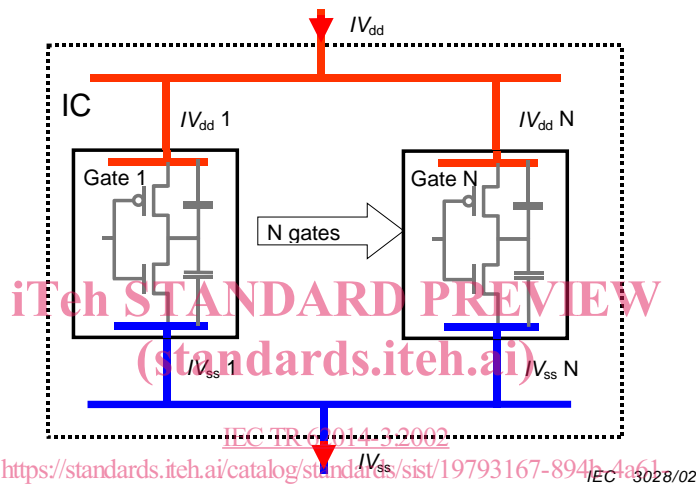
$IV_{dd}$

IC

$IV_{dd}$ 1

$IV_{dd}$ N

Gate 1

Gate N

N gates

iTeh STANDARD PREVIEW

(standards.iteh.ai)

$IV_{ss}$ 1

$IV_{ss}$ N

IEC TR 62014-3:2002

https://standards.iteh.ai/catalog/standards/sist/19793167-894b-4a61

$IV_{ss}$

IEC 3028/02